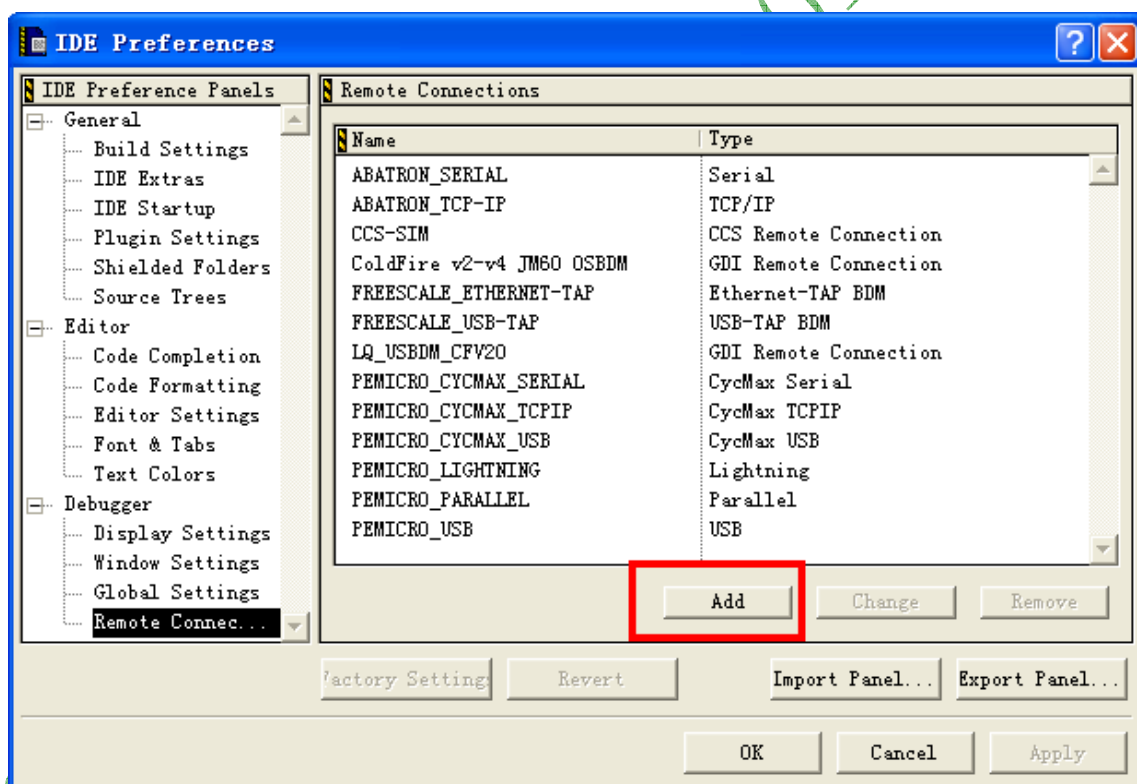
IDE Preferences

IDE Preference Panels

General
Build Settings
IDE Extras
IDE Startup
Plugin Settings
Shielded Folders
Source Trees
Editor
Code Completion
Code Formatting
Editor Settings
Font & Tabs
Text Colors
Debugger
Display Settings
Window Settings
Global Settings
Remote Connec...

Remote Connections

| Name | Type |
|---|---|
| ABATRON_SERIAL | Serial |
| ABATRON_TCP-IP | TCP/IP |
| CCS-SIM | CCS Remote Connection |
| ColdFire v2-v4 JM60 OSBDM | GDI Remote Connection |
| FREESCALE_ETHERNET-TAP | Ethernet-TAP BDM |
| FREESCALE_USB-TAP | USB-TAP BDM |
| LQ_USBDM_CFV20 | GDI Remote Connection |
| PEMICRO_CYCMAX_SERIAL | CycMax Serial |
| PEMICRO_CYCMAX_TCPIP | CycMax TCPIP |
| PEMICRO_CYCMAX_USB | CycMax USB |
| PEMICRO_LIGHTNING | Lightning |
| PEMICRO_PARALLEL | Parallel |
| PEMICRO_USB | USB |

Add
Change
Remove

'actory Setting:
Revert
Import Panel...
Export Panel...

OK
Cancel
Apply